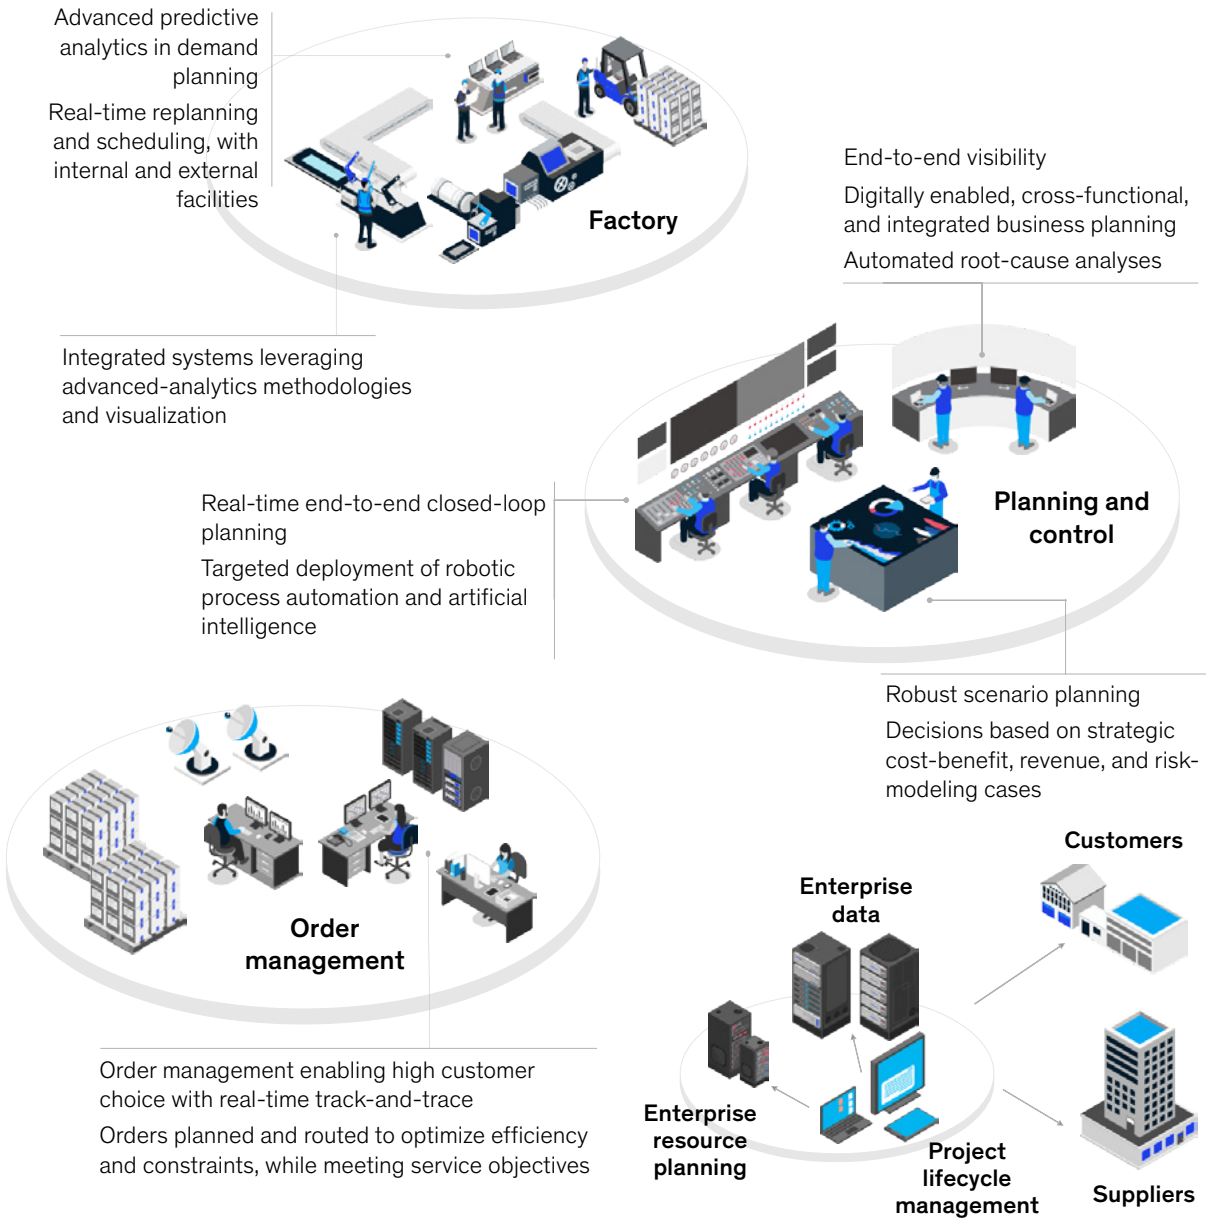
Advanced predictive analytics in demand planning

Real-time replanning and scheduling, with internal and external facilities

Factory

End-to-end visibility

Digitally enabled, cross-functional, and integrated business planning

Automated root-cause analyses

Integrated systems leveraging advanced-analytics methodologies and visualization

Real-time end-to-end closed-loop planning

Targeted deployment of robotic process automation and artificial intelligence

Planning and control

Robust scenario planning

Decisions based on strategic cost-benefit, revenue, and risk-modeling cases

Customers

Enterprise data

Order management

Order management enabling high customer choice with real-time track-and-trace

Orders planned and routed to optimize efficiency and constraints, while meeting service objectives

Enterprise resource planning

Project lifecycle management

Suppliers